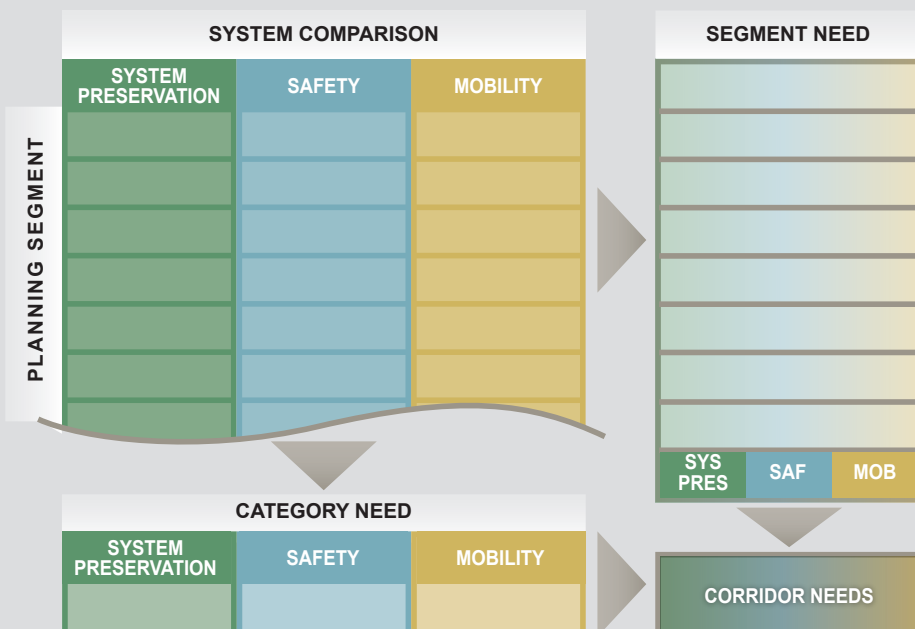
SYSTEM COMPARISON

SEGMENT NEED

PLANNING SEGMENT

| SYSTEM PRESERVATION | SAFETY | MOBILITY |
|---|---|---|

SYS PRES

SAF

MOB

CATEGORY NEED

| SYSTEM PRESERVATION | SAFETY | MOBILITY |
|---|---|---|

CORRIDOR NEEDS